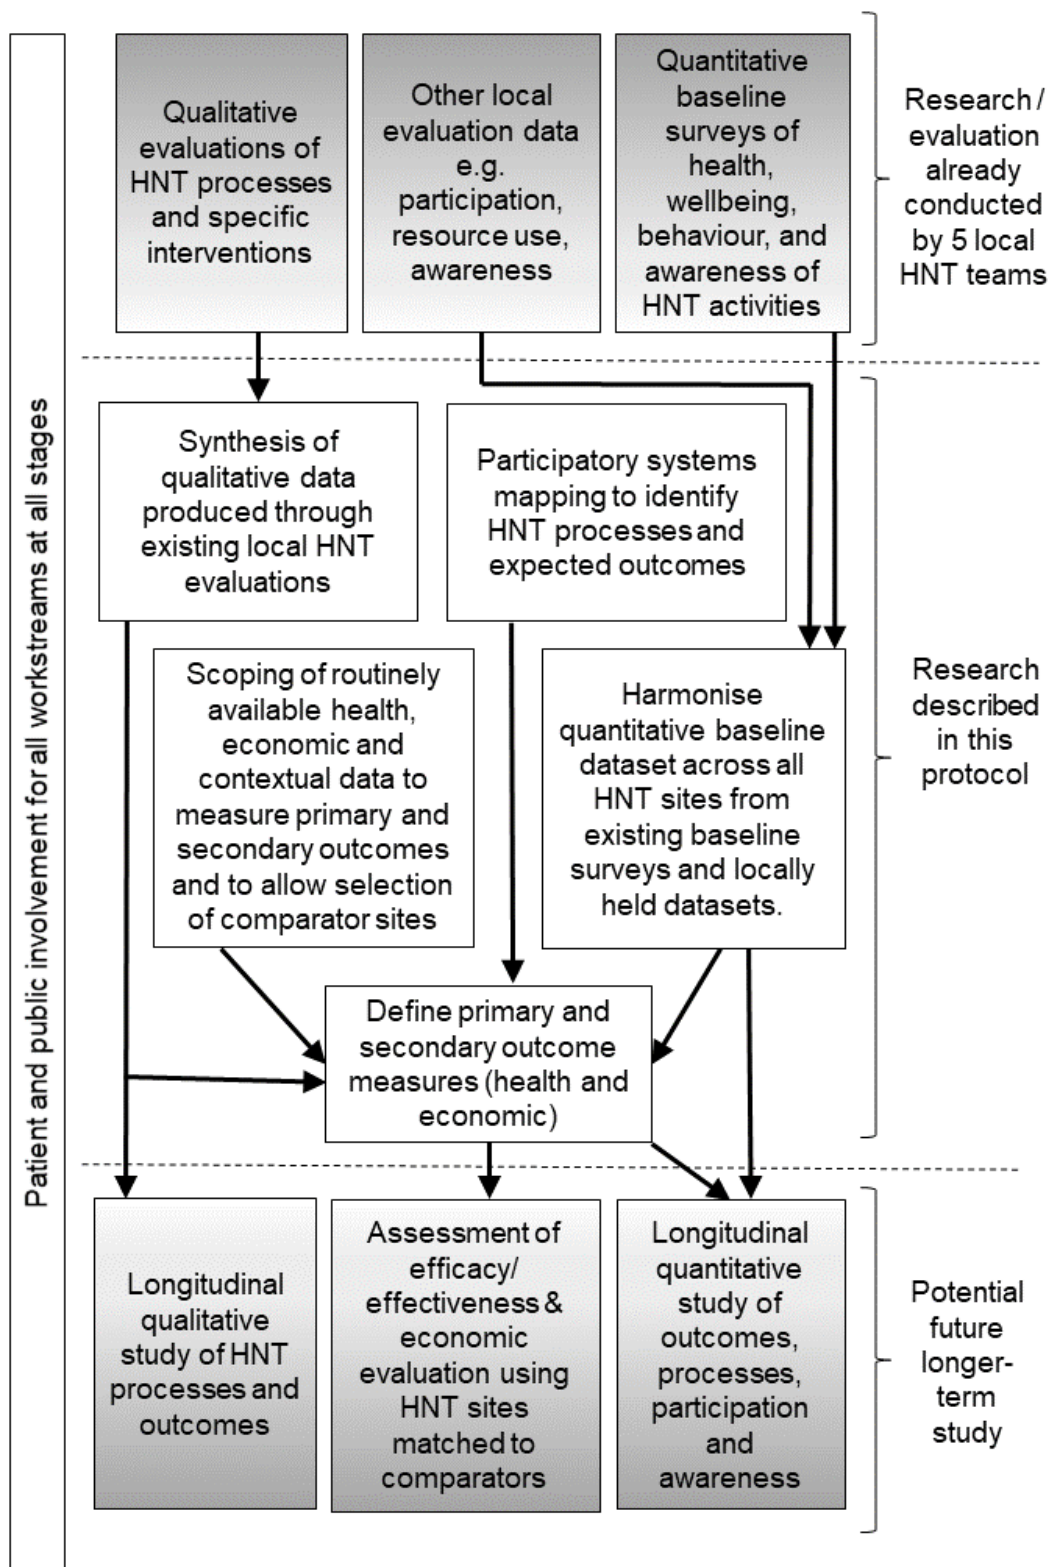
Patient and public involvement for all workstreams at all stages

Qualitative evaluations of HNT processes and specific interventions

Other local evaluation data e.g. participation, resource use, awareness

Quantitative baseline surveys of health, wellbeing, behaviour, and awareness of HNT activities

Research / evaluation already conducted by 5 local HNT teams

Synthesis of qualitative data produced through existing local HNT evaluations

Participatory systems mapping to identify HNT processes and expected outcomes

Scoping of routinely available health, economic and contextual data to measure primary and secondary outcomes and to allow selection of comparator sites

Harmonise quantitative baseline dataset across all HNT sites from existing baseline surveys and locally held datasets.

Research described in this protocol

Define primary and secondary outcome measures (health and economic)

Longitudinal qualitative study of HNT processes and outcomes

Assessment of efficacy/ effectiveness & economic evaluation using HNT sites matched to comparators

Longitudinal quantitative study of outcomes, processes, participation and awareness

Potential future longer-term study